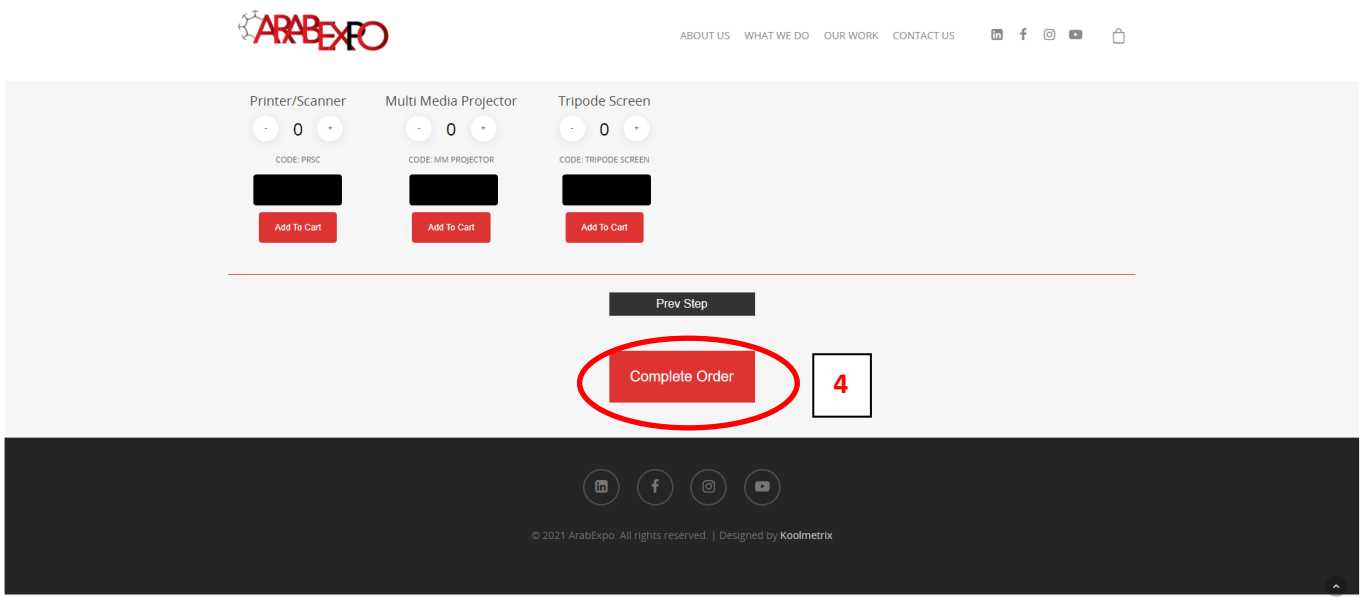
ARABEXPO

ABOUT US WHAT WE DO OUR WORK CONTACT US

Printer/Scanner
- 0 +
CODE: PRSC
Add To Cart

Multi Media Projector
- 0 +
CODE: MM PROJECTOR
Add To Cart

Tripode Screen
- 0 +
CODE: TRIPODE SCREEN
Add To Cart

Prev Step

Complete Order

4

© 2021 ArabExpo. All rights reserved. | Designed by Koolmetrix